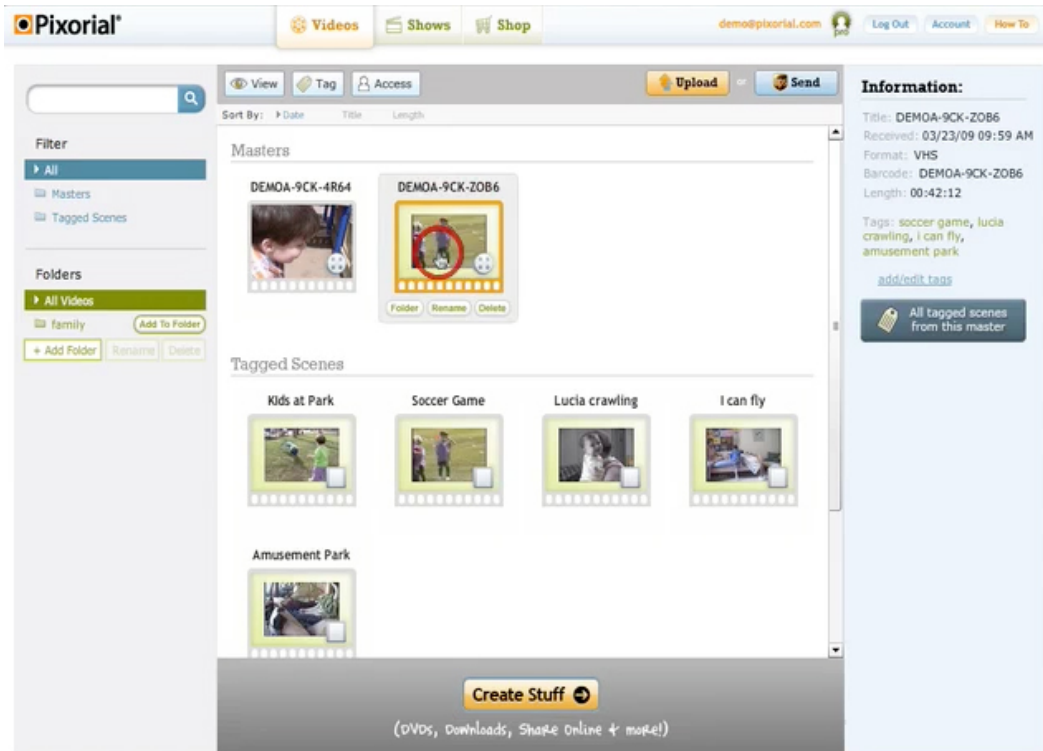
Pixorial®

Videos
Shows
Shop

demo@pixorial.com
Log Out
Account
How To

Filter
All
Masters
Tagged Scenes

Folders
All Videos
family
Add To Folder
+ Add Folder
Rename
Delete

View
Tag
Access
Upload
or
Send

Sort By: Date Title Length

Masters

DEMOA-9CK-4R64

DEMOA-9CK-ZOB6
Folder
Rename
Delete

Tagged Scenes

Kids at Park
Soccer Game
Lucia crawling
I can fly
Amusement Park

Create Stuff
(DVDs, Downloads, Share Online + more!)

Information:

Title: DEMOA-9CK-ZOB6
Received: 03/23/09 09:59 AM
Format: VHS
Barcode: DEMOA-9CK-ZOB6
Length: 00:42:12

Tags: soccer game, lucia crawling, i can fly, amusement park

add/edit tags

All tagged scenes from this master